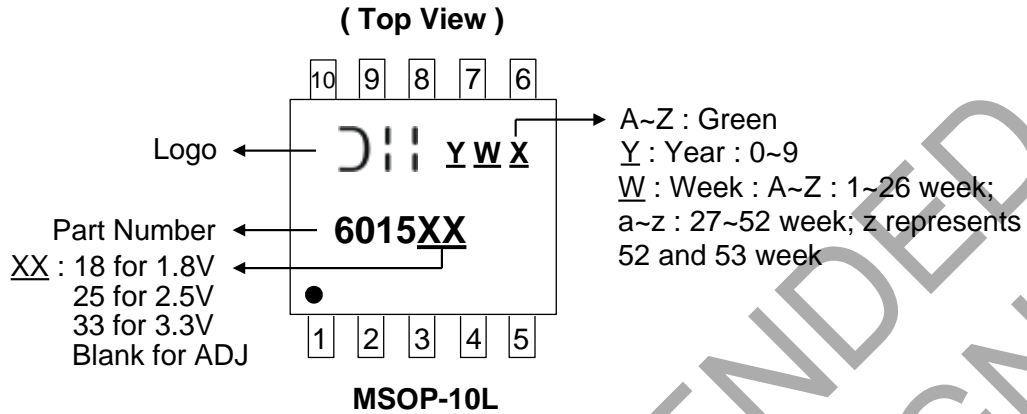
( Top View )

10 9 8 7 6

Logo

Y W X

A~Z : Green
Y : Year : 0~9
W : Week : A~Z : 1~26 week; a~z : 27~52 week; z represents 52 and 53 week

Part Number

6015XX

XX : 18 for 1.8V
25 for 2.5V
33 for 3.3V
Blank for ADJ

1 2 3 4 5

MSOP-10L

ENDED